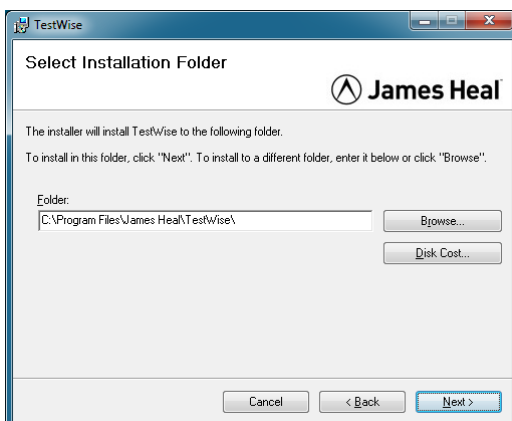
TestWise

Select Installation Folder

James Heal

The installer will install TestWise to the following folder.

To install in this folder, click "Next". To install to a different folder, enter it below or click "Browse".

Folder:

C:\Program Files\James Heal\TestWise\

Browse...

Disk Cost...

Cancel

< Back

Next >